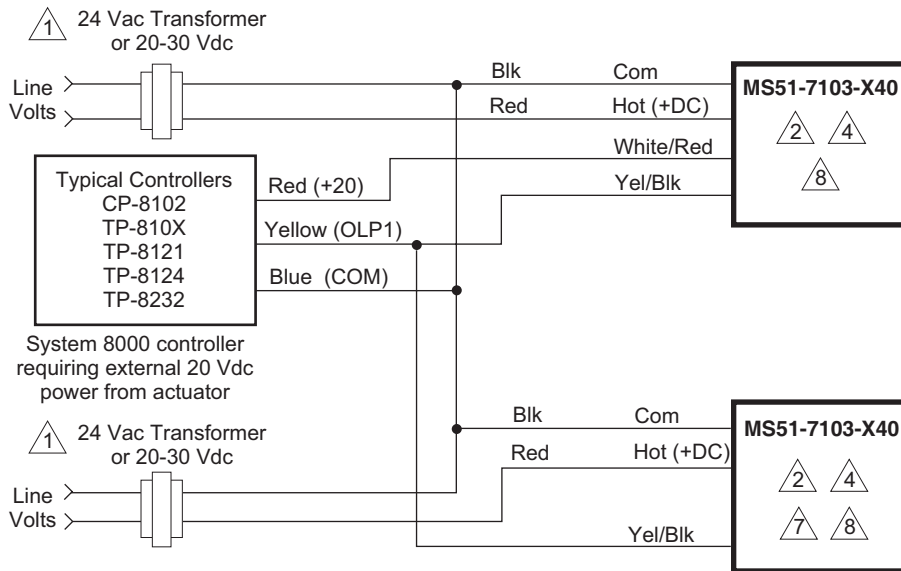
1 24 Vac Transformer or 20-30 Vdc

Line Volts

Blk Com

Red Hot (+DC)

MS51-7103-X40

2 4

8

White/Red

Yel/Blk

Typical Controllers
CP-8102
TP-810X
TP-8121
TP-8124
TP-8232

Red (+20)

Yellow (OLP1)

Blue (COM)

System 8000 controller requiring external 20 Vdc power from actuator

1 24 Vac Transformer or 20-30 Vdc

Line Volts

Blk Com

Red Hot (+DC)

MS51-7103-X40

2 4

7 8

Yel/Blk